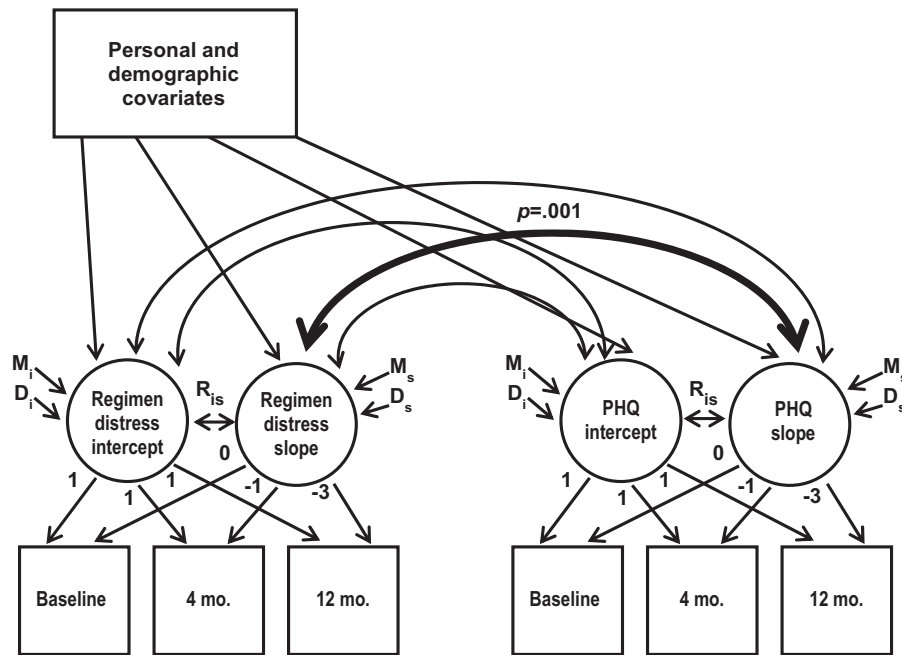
Personal and demographic covariates

$p$=.001

$M_i$
$D_i$

Regimen distress intercept

$R_{is}$

Regimen distress slope

$M_s$
$D_s$

1
1
1
0
-1
-3

Baseline

4 mo.

12 mo.

$M_i$
$D_i$

PHQ intercept

$R_{is}$

PHQ slope

$M_s$
$D_s$

1
1
1
0
-1
-3

Baseline

4 mo.

12 mo.